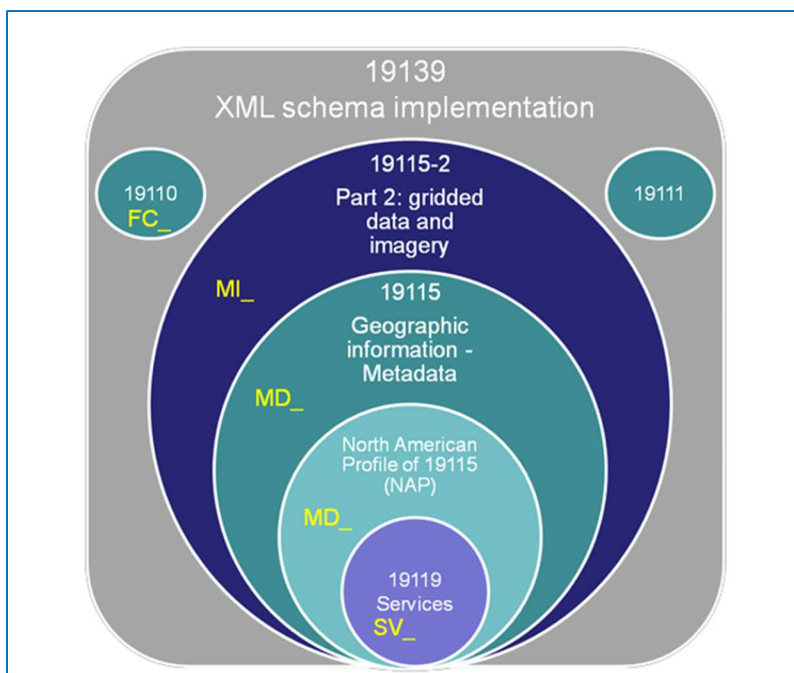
19139
XML schema implementation

19110
FC_

19115-2
Part 2: gridded data and imagery

19111

MI_

19115
Geographic information - Metadata

MD_

North American Profile of 19115 (NAP)

MD_

19119
Services
SV_